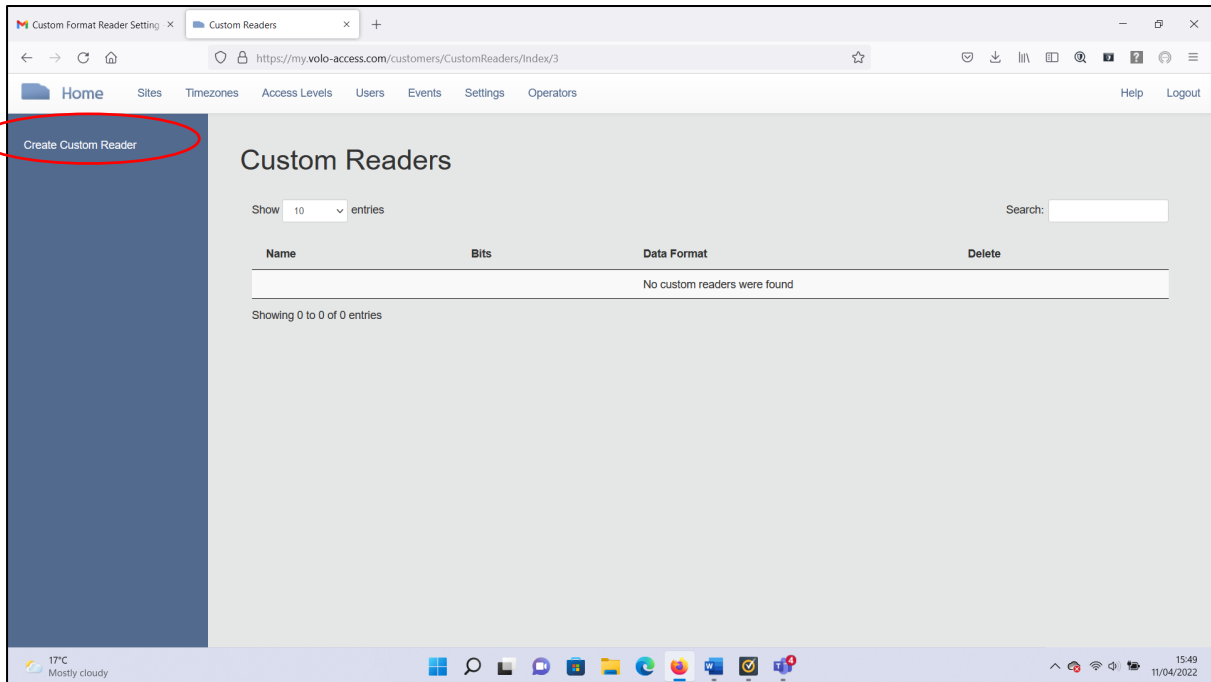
Custom Format Reader Setting ×
Custom Readers ×
+

https://my.volo-access.com/customers/CustomReaders/Index/3

Home Sites Timezones Access Levels Users Events Settings Operators Help Logout

Create Custom Reader

Custom Readers

Show 10 entries

Search:

| Name | Bits | Data Format | Delete |
|---|---|---|---|
| | | No custom readers were found | |

Showing 0 to 0 of 0 entries

17°C
Mostly cloudy

15:49
11/04/2022